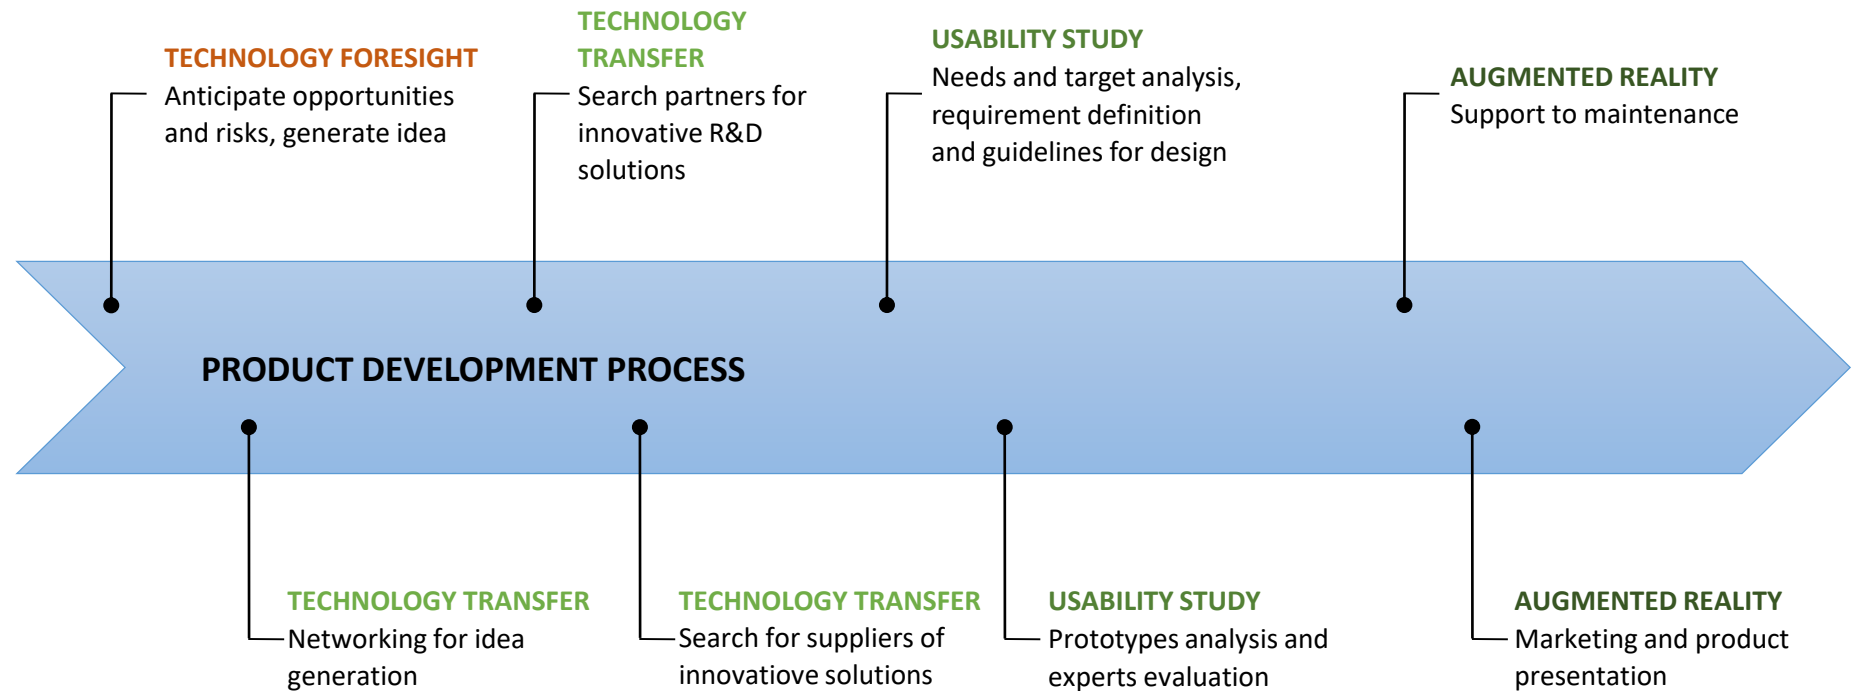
TECHNOLOGY FORESIGHT
Anticipate opportunities and risks, generate idea

TECHNOLOGY TRANSFER
Search partners for innovative R&D solutions

USABILITY STUDY
Needs and target analysis, requirement definition and guidelines for design

AUGMENTED REALITY
Support to maintenance

PRODUCT DEVELOPMENT PROCESS

TECHNOLOGY TRANSFER
Networking for idea generation

TECHNOLOGY TRANSFER
Search for suppliers of innovatiove solutions

USABILITY STUDY
Prototypes analysis and experts evaluation

AUGMENTED REALITY
Marketing and product presentation